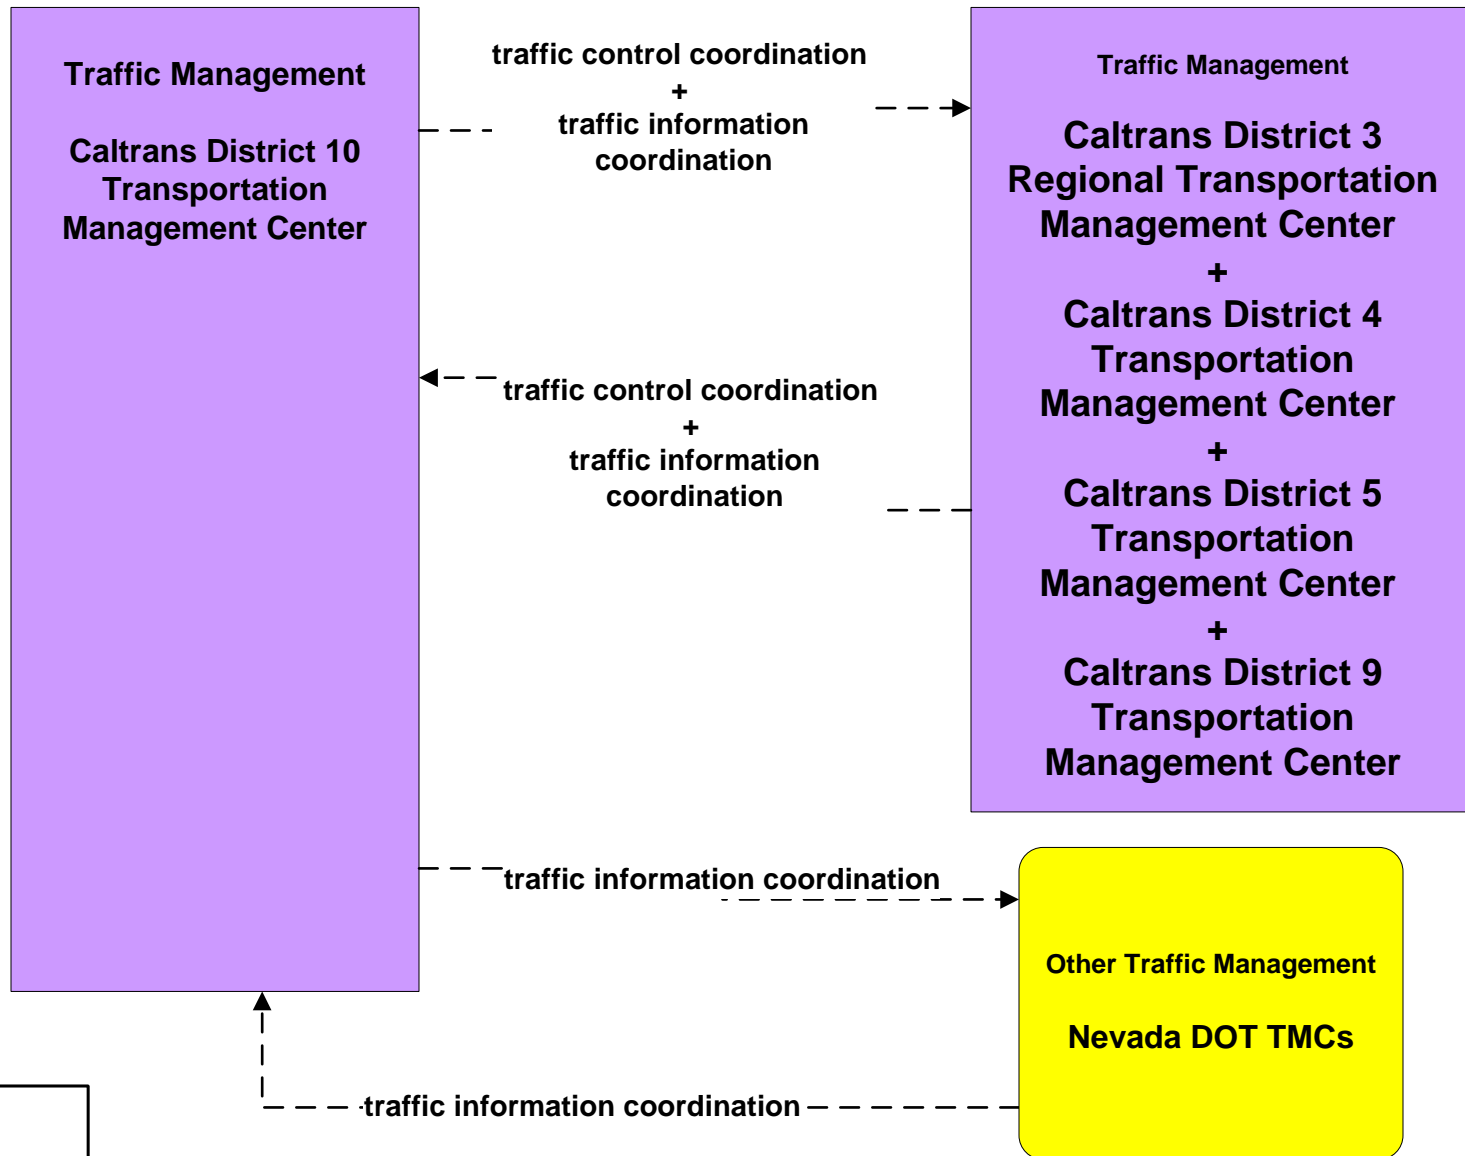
Traffic Management

Caltrans District 10 Transportation Management Center

traffic control coordination + traffic information coordination

Traffic Management

Caltrans District 3 Regional Transportation Management Center + Caltrans District 4 Transportation Management Center + Caltrans District 5 Transportation Management Center + Caltrans District 9 Transportation Management Center

traffic control coordination + traffic information coordination

traffic information coordination

Other Traffic Management

Nevada DOT TMCs

traffic information coordination